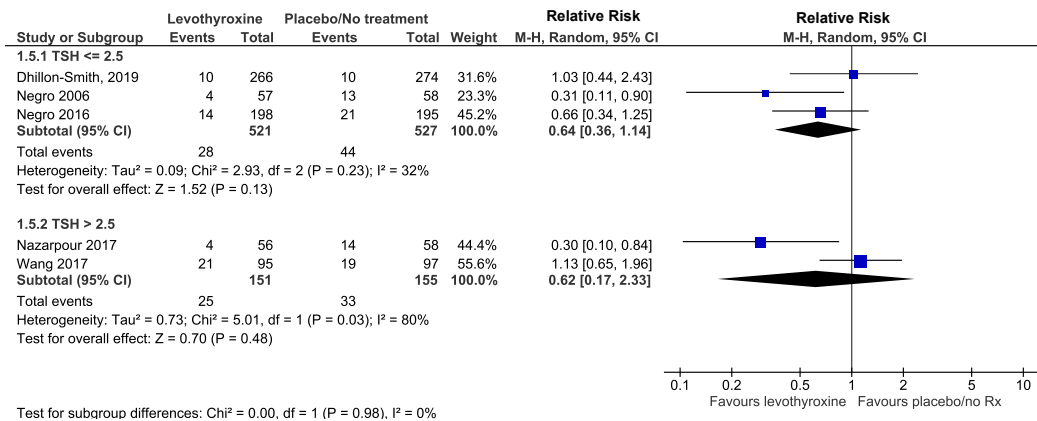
| Study or Subgroup | Levothyroxine Events | Levothyroxine Total | Placebo/No treatment Events | Placebo/No treatment Total | Weight | Relative Risk M-H, Random, 95% CI |
|---|---|---|---|---|---|---|
| **1.5.1 TSH <= 2.5** | | | | | | |
| Dhillon-Smith, 2019 | 10 | 266 | 10 | 274 | 31.6% | 1.03 [0.44, 2.43] |
| Negro 2006 | 4 | 57 | 13 | 58 | 23.3% | 0.31 [0.11, 0.90] |
| Negro 2016 | 14 | 198 | 21 | 195 | 45.2% | 0.66 [0.34, 1.25] |
| **Subtotal (95% CI)** | | **521** | | **527** | **100.0%** | **0.64 [0.36, 1.14]** |
| Total events | 28 | | 44 | | | |

Heterogeneity: Tau² = 0.09; Chi² = 2.93, df = 2 (P = 0.23); I² = 32%
Test for overall effect: Z = 1.52 (P = 0.13)

| Study or Subgroup | Levothyroxine Events | Levothyroxine Total | Placebo/No treatment Events | Placebo/No treatment Total | Weight | Relative Risk M-H, Random, 95% CI |
|---|---|---|---|---|---|---|
| **1.5.2 TSH > 2.5** | | | | | | |
| Nazarpour 2017 | 4 | 56 | 14 | 58 | 44.4% | 0.30 [0.10, 0.84] |
| Wang 2017 | 21 | 95 | 19 | 97 | 55.6% | 1.13 [0.65, 1.96] |
| **Subtotal (95% CI)** | | **151** | | **155** | **100.0%** | **0.62 [0.17, 2.33]** |
| Total events | 25 | | 33 | | | |

Heterogeneity: Tau² = 0.73; Chi² = 5.01, df = 1 (P = 0.03); I² = 80%
Test for overall effect: Z = 0.70 (P = 0.48)

**Relative Risk**
**M-H, Random, 95% CI**

0.1 0.2 0.5 1 2 5 10
Favours levothyroxine Favours placebo/no Rx

Test for subgroup differences: Chi² = 0.00, df = 1 (P = 0.98), I² = 0%